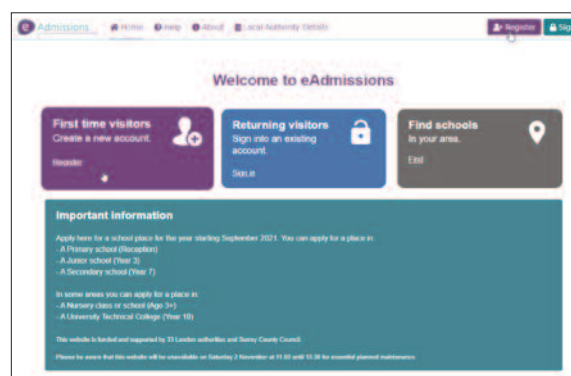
eAdmissions Home Help About Local Authority Details

Register Sig

Welcome to eAdmissions

First time visitors
Create a new account.
Register

Returning visitors
Sign into an existing account.
Sign in

Find schools
In your area.
Find

Important information

Apply here for a school place for the year starting September 2021. You can apply for a place in:
- A Primary school (Reception)
- A Junior school (Year 3)
- A Secondary school (Year 7)

In some areas you can apply for a place in:
- A Nursery class or school (Age 3+)
- A University Technical College (Year 10)

This website is funded and supported by 33 London authorities and Surrey County Council.

Please be aware that this website will be unavailable on Saturday 2 November at 11:00 until 13:30 for essential planned maintenance.